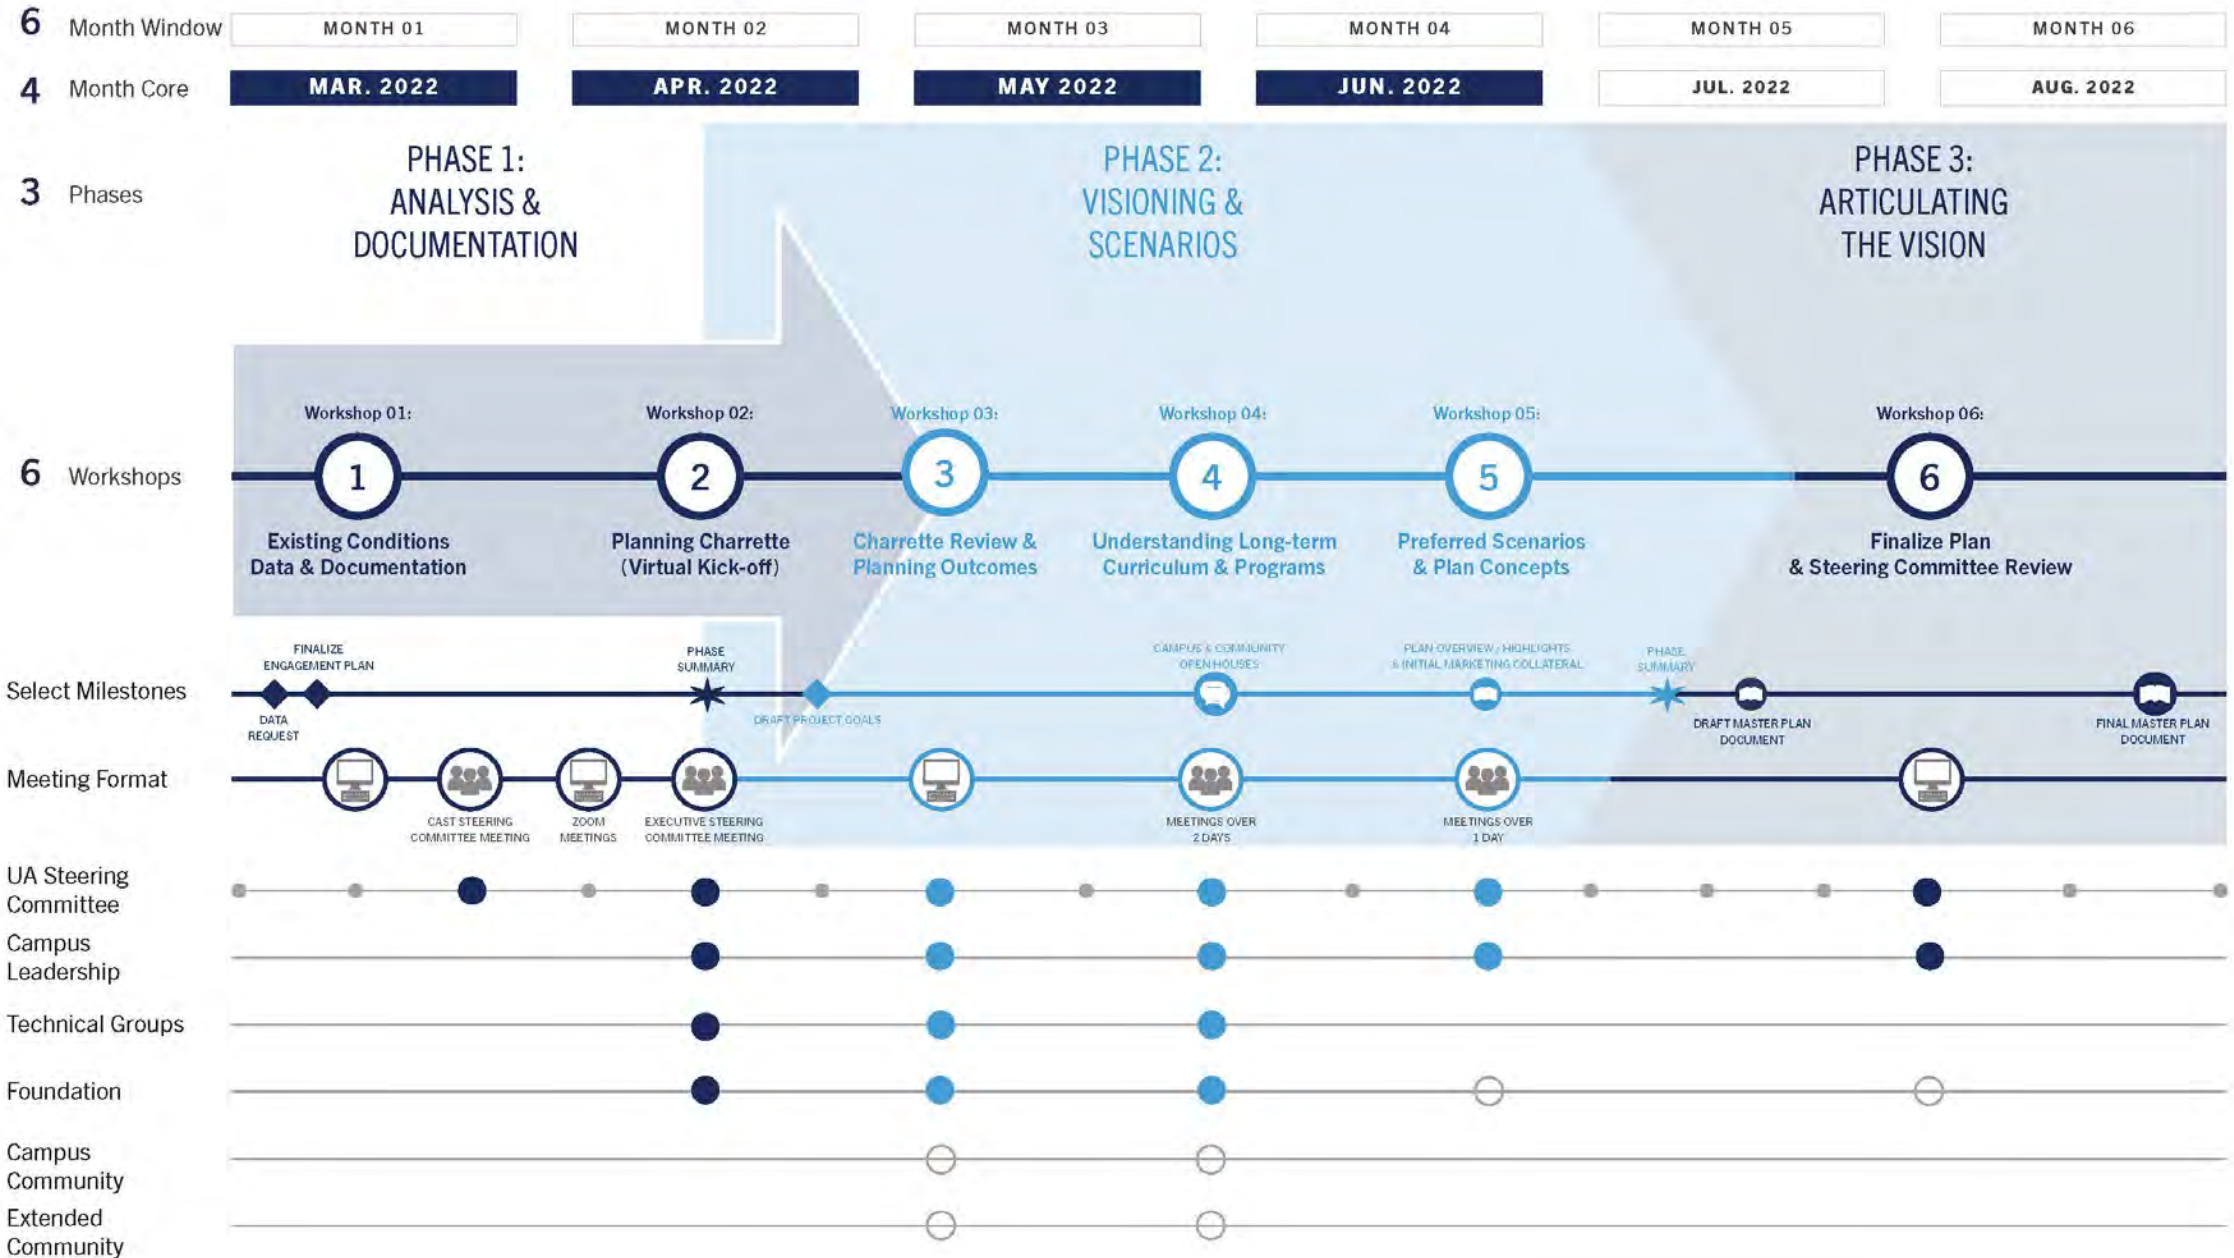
6 Month Window

| MONTH 01 | MONTH 02 | MONTH 03 | MONTH 04 | MONTH 05 | MONTH 06 |
|---|---|---|---|---|---|

4 Month Core

| MAR. 2022 | APR. 2022 | MAY 2022 | JUN. 2022 | JUL. 2022 | AUG. 2022 |
|---|---|---|---|---|---|

3 Phases

PHASE 1: ANALYSIS & DOCUMENTATION

PHASE 2: VISIONING & SCENARIOS

PHASE 3: ARTICULATING THE VISION

6 Workshops

Workshop 01: 1 Existing Conditions Data & Documentation

Workshop 02: 2 Planning Charrette (Virtual Kick-off)

Workshop 03: 3 Charrette Review & Planning Outcomes

Workshop 04: 4 Understanding Long-term Curriculum & Programs

Workshop 05: 5 Preferred Scenarios & Plan Concepts

Workshop 06: 6 Finalize Plan & Steering Committee Review

Select Milestones

FINALIZE ENGAGEMENT PLAN
DATA REQUEST
PHASE SUMMARY
DRAFT PROJECT GOALS
CAMPUS & COMMUNITY OPEN HOUSES
PLAN OVERVIEW / HIGHLIGHTS & INITIAL MARKETING COLLATERAL
PHASE SUMMARY
DRAFT MASTER PLAN DOCUMENT
FINAL MASTER PLAN DOCUMENT

Meeting Format

CAST STEERING COMMITTEE MEETING
ZOOM MEETINGS
EXECUTIVE STEERING COMMITTEE MEETING
MEETINGS OVER 2 DAYS
MEETINGS OVER 1 DAY

UA Steering Committee

Campus Leadership

Technical Groups

Foundation

Campus Community

Extended Community